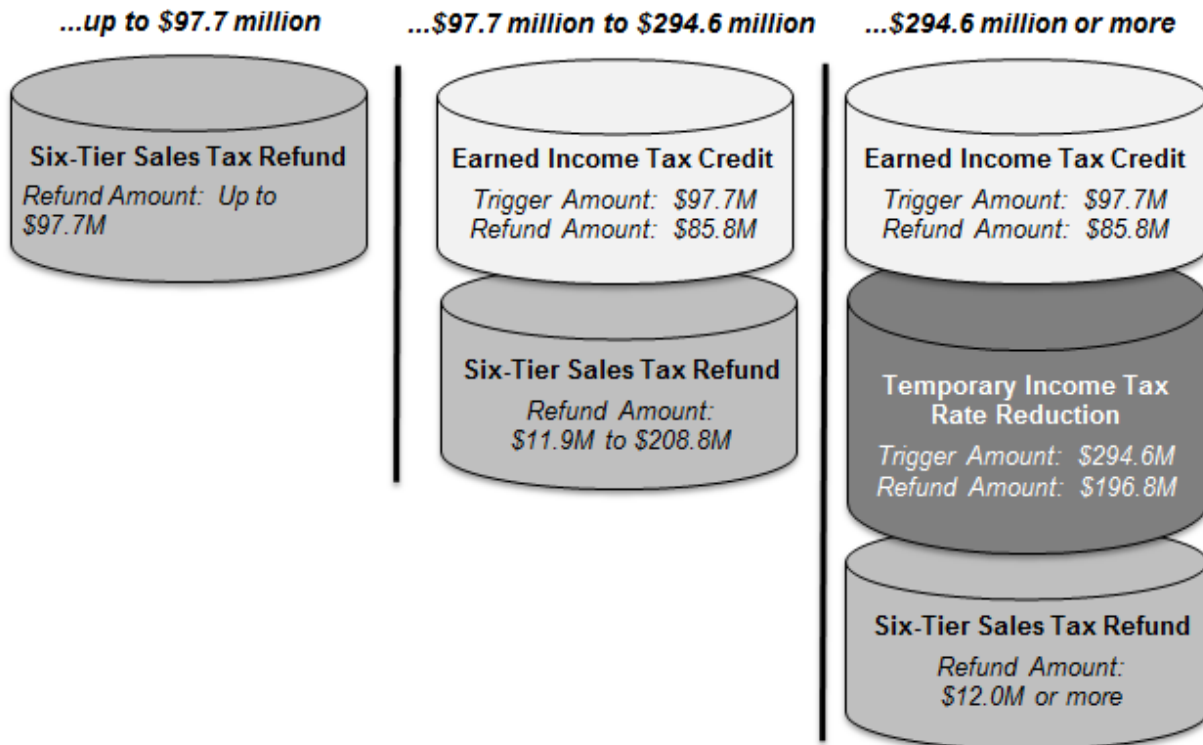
...up to \$97.7 million

Six-Tier Sales Tax Refund

Refund Amount: Up to \$97.7M

...\$97.7 million to \$294.6 million

Earned Income Tax Credit

Trigger Amount: \$97.7M
Refund Amount: \$85.8M

Six-Tier Sales Tax Refund

Refund Amount: \$11.9M to \$208.8M

...\$294.6 million or more

Earned Income Tax Credit

Trigger Amount: \$97.7M
Refund Amount: \$85.8M

Temporary Income Tax Rate Reduction

Trigger Amount: \$294.6M
Refund Amount: \$196.8M

Six-Tier Sales Tax Refund

Refund Amount: \$12.0M or more